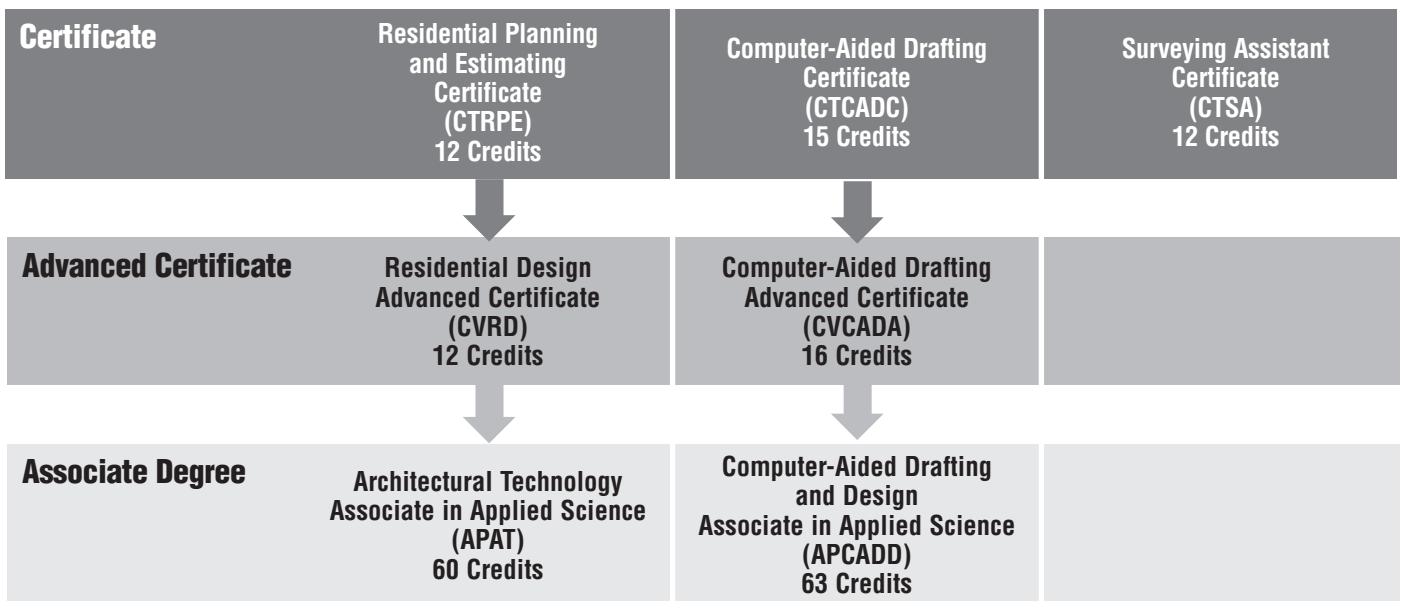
| Certificate | Residential Planning and Estimating Certificate (CTRPE) 12 Credits | Computer-Aided Drafting Certificate (CTCADC) 15 Credits | Surveying Assistant Certificate (CTSA) 12 Credits |
|---|---|---|---|
| Advanced Certificate | Residential Design Advanced Certificate (CVRD) 12 Credits | Computer-Aided Drafting Advanced Certificate (CVCADA) 16 Credits | |
| Associate Degree | Architectural Technology Associate in Applied Science (APAT) 60 Credits | Computer-Aided Drafting and Design Associate in Applied Science (APCADD) 63 Credits | |